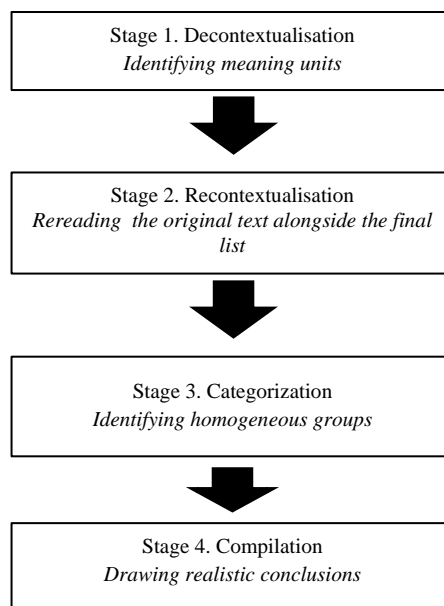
Stage 1. Decontextualisation
*Identifying meaning units*

Stage 2. Recontextualisation
*Rereading the original text alongside the final list*

Stage 3. Categorization
*Identifying homogeneous groups*

Stage 4. Compilation
*Drawing realistic conclusions*